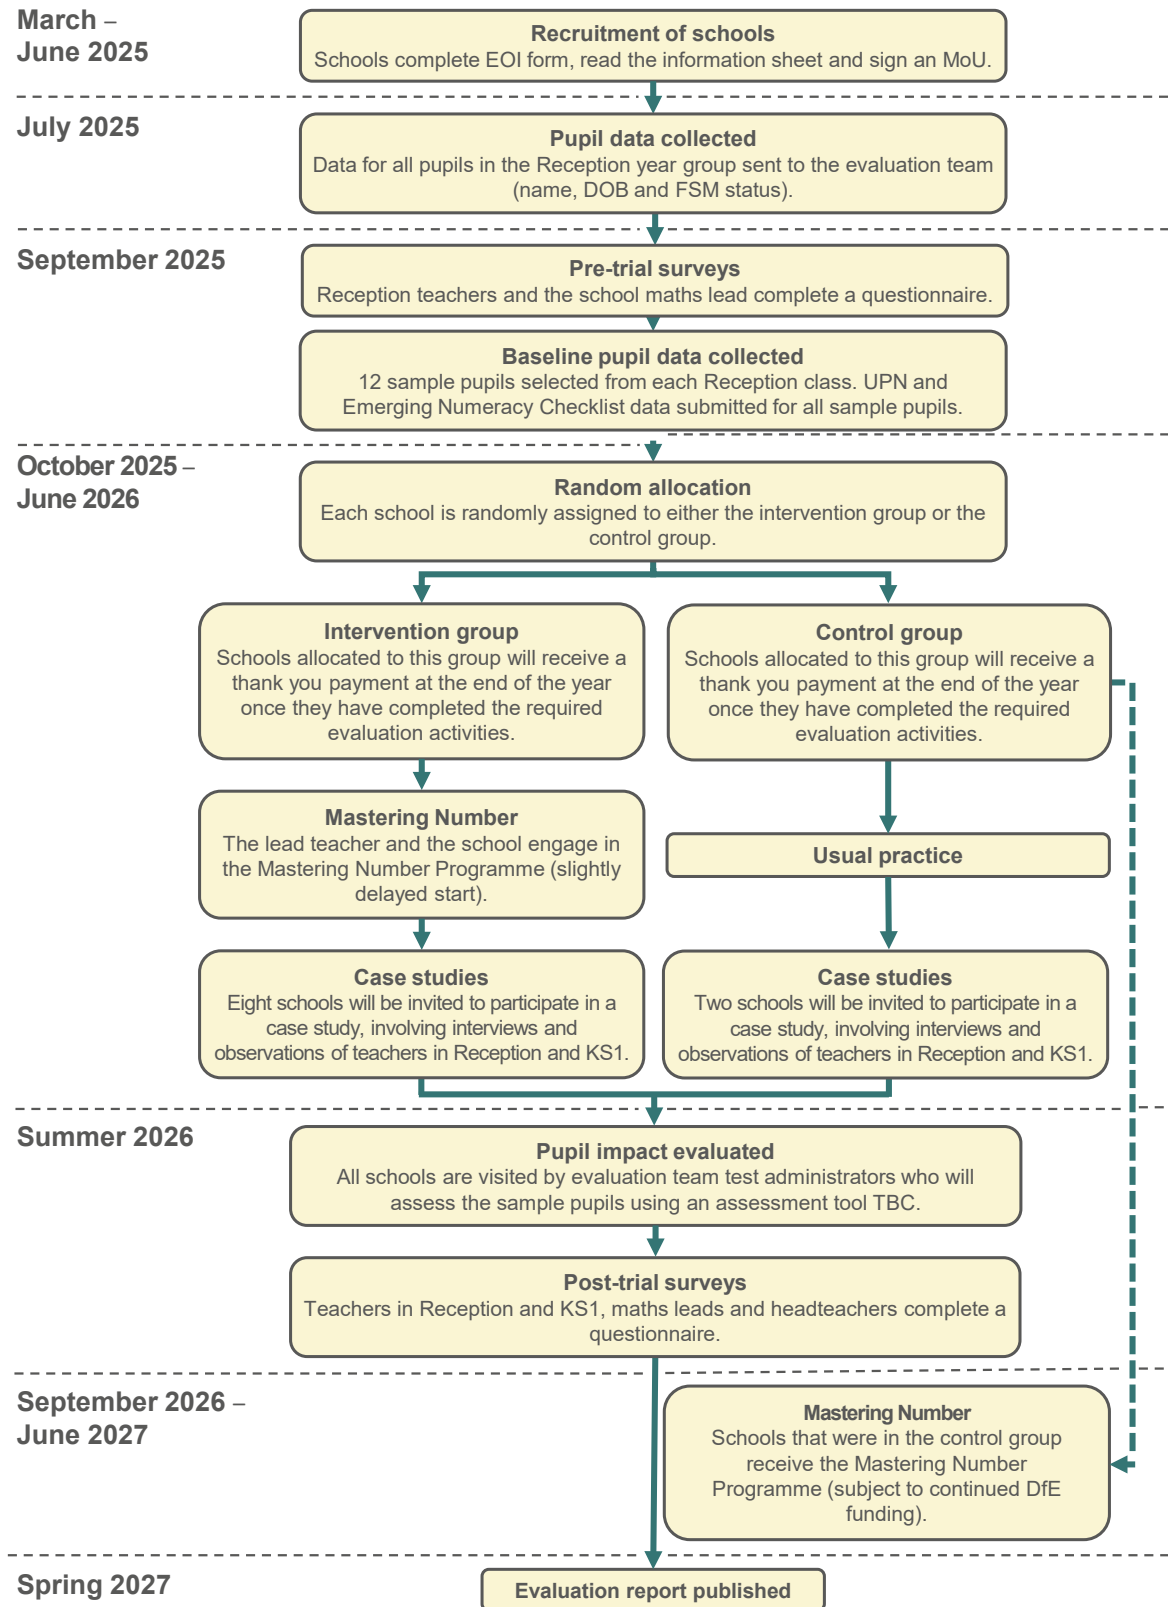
March – June 2025

**Recruitment of schools**
Schools complete EOI form, read the information sheet and sign an MoU.

July 2025

**Pupil data collected**
Data for all pupils in the Reception year group sent to the evaluation team (name, DOB and FSM status).

September 2025

**Pre-trial surveys**
Reception teachers and the school maths lead complete a questionnaire.

**Baseline pupil data collected**
12 sample pupils selected from each Reception class. UPN and Emerging Numeracy Checklist data submitted for all sample pupils.

October 2025 – June 2026

**Random allocation**
Each school is randomly assigned to either the intervention group or the control group.

**Intervention group**
Schools allocated to this group will receive a thank you payment at the end of the year once they have completed the required evaluation activities.

**Control group**
Schools allocated to this group will receive a thank you payment at the end of the year once they have completed the required evaluation activities.

**Mastering Number**
The lead teacher and the school engage in the Mastering Number Programme (slightly delayed start).

**Usual practice**

**Case studies**
Eight schools will be invited to participate in a case study, involving interviews and observations of teachers in Reception and KS1.

**Case studies**
Two schools will be invited to participate in a case study, involving interviews and observations of teachers in Reception and KS1.

Summer 2026

**Pupil impact evaluated**
All schools are visited by evaluation team test administrators who will assess the sample pupils using an assessment tool TBC.

**Post-trial surveys**
Teachers in Reception and KS1, maths leads and headteachers complete a questionnaire.

September 2026 – June 2027

**Mastering Number**
Schools that were in the control group receive the Mastering Number Programme (subject to continued DfE funding).

Spring 2027

**Evaluation report published**